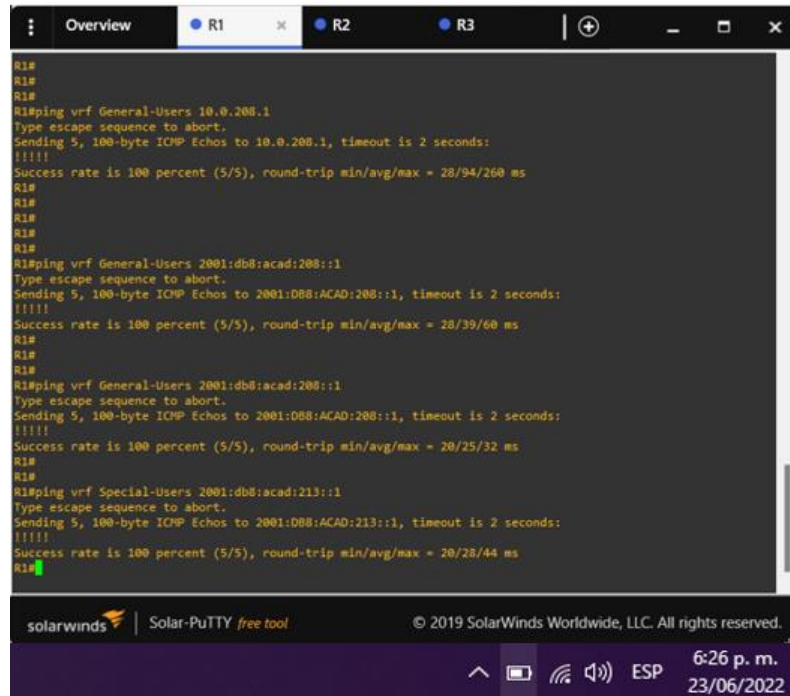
Overview R1 × R2 R3 ⊕

R1#
R1#
R1#
R1#ping vrf General-Users 10.0.208.1
Type escape sequence to abort.
Sending 5, 100-byte ICMP Echos to 10.0.208.1, timeout is 2 seconds:
!!!!!
Success rate is 100 percent (5/5), round-trip min/avg/max = 28/94/260 ms
R1#
R1#
R1#
R1#
R1#
R1#ping vrf General-Users 2001:db8:acad:208::1
Type escape sequence to abort.
Sending 5, 100-byte ICMP Echos to 2001:DB8:ACAD:208::1, timeout is 2 seconds:
!!!!!
Success rate is 100 percent (5/5), round-trip min/avg/max = 28/39/60 ms
R1#
R1#
R1#
R1#ping vrf General-Users 2001:db8:acad:208::1
Type escape sequence to abort.
Sending 5, 100-byte ICMP Echos to 2001:DB8:ACAD:208::1, timeout is 2 seconds:
!!!!!
Success rate is 100 percent (5/5), round-trip min/avg/max = 20/25/32 ms
R1#
R1#
R1#ping vrf Special-Users 2001:db8:acad:213::1
Type escape sequence to abort.
Sending 5, 100-byte ICMP Echos to 2001:DB8:ACAD:213::1, timeout is 2 seconds:
!!!!!
Success rate is 100 percent (5/5), round-trip min/avg/max = 20/28/44 ms
R1#

solarwinds | Solar-PuTTY free tool © 2019 SolarWinds Worldwide, LLC. All rights reserved.

ESP 6:26 p. m. 23/06/2022